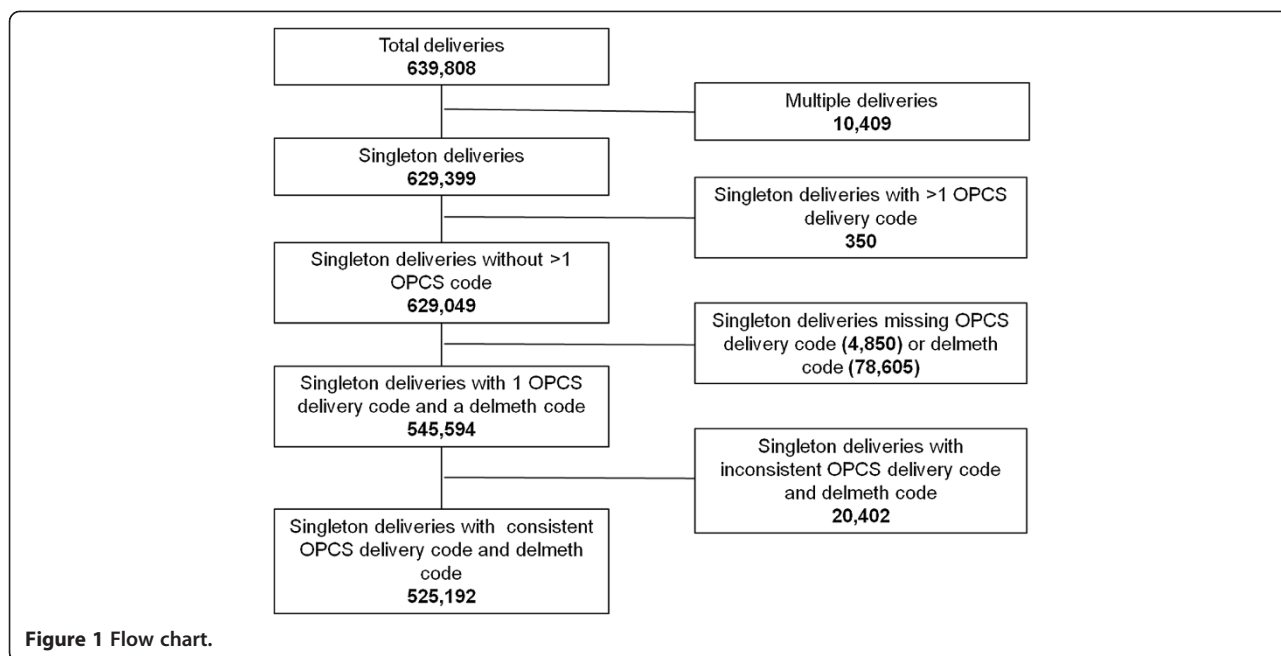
Total deliveries
**639,808**

Multiple deliveries
**10,409**

Singleton deliveries
**629,399**

Singleton deliveries with >1 OPCS delivery code
**350**

Singleton deliveries without >1 OPCS code
**629,049**

Singleton deliveries missing OPCS delivery code **(4,850)** or delmeth code **(78,605)**

Singleton deliveries with 1 OPCS delivery code and a delmeth code
**545,594**

Singleton deliveries with inconsistent OPCS delivery code and delmeth code
**20,402**

Singleton deliveries with consistent OPCS delivery code and delmeth code
**525,192**

**Figure 1** Flow chart.